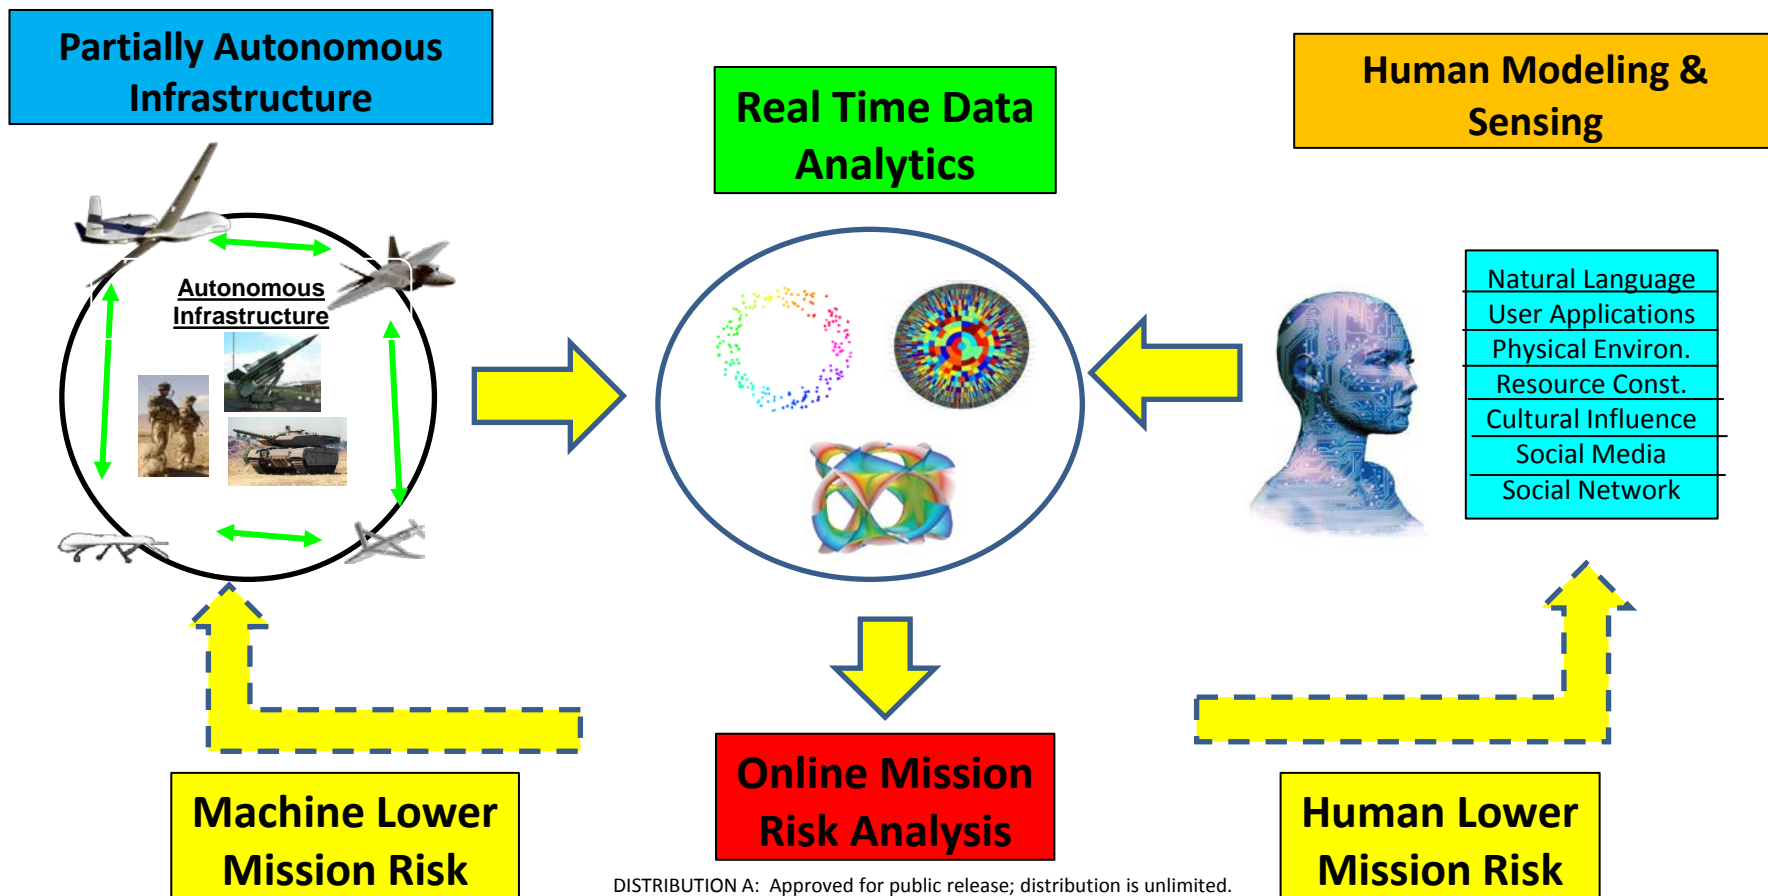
Partially Autonomous Infrastructure

Real Time Data Analytics

Human Modeling & Sensing

Autonomous Infrastructure

Natural Language
User Applications
Physical Environ.
Resource Const.
Cultural Influence
Social Media
Social Network

Machine Lower Mission Risk

Online Mission Risk Analysis

Human Lower Mission Risk

DISTRIBUTION A: Approved for public release; distribution is unlimited.